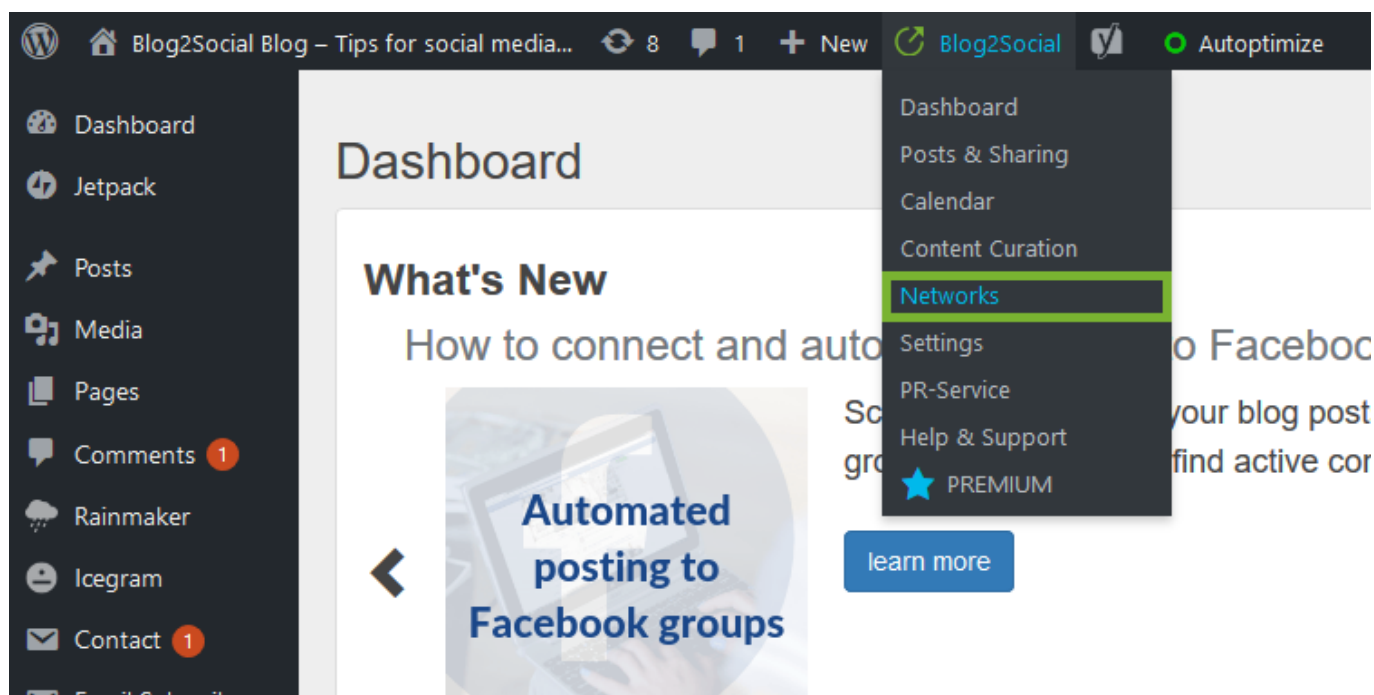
Blog2Social Blog – Tips for social media... 8 1 New Blog2Social Autoptimize

Dashboard
Jetpack
Posts
Media
Pages
Comments 1
Rainmaker
Icegram
Contact 1

Dashboard

What's New

How to connect and auto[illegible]o Faceboo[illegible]

Automated posting to Facebook groups

Sc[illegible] your blog post gro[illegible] find active co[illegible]

learn more

Dashboard
Posts & Sharing
Calendar
Content Curation
Networks
Settings
PR-Service
Help & Support
PREMIUM